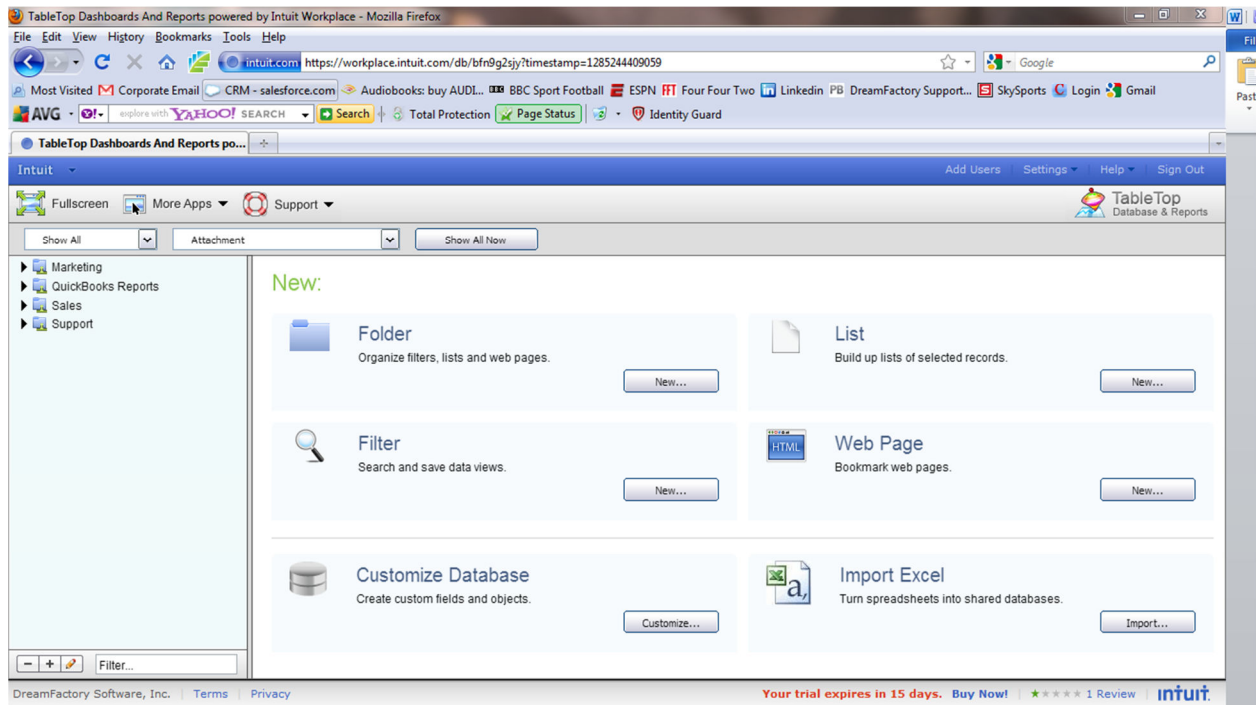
TableTop Dashboards And Reports powered by Intuit Workplace - Mozilla Firefox

File Edit View History Bookmarks Tools Help

intuit.com https://workplace.intuit.com/db/bfn9g2sjy?timestamp=1285244409059

Google

Most Visited Corporate Email CRM - salesforce.com Audiobooks: buy AUDI... BBC Sport Football ESPN Four Four Two Linkedin DreamFactory Support... SkySports Login Gmail

AVG explore with YAHOO! SEARCH Search Total Protection Page Status Identity Guard

TableTop Dashboards And Reports po...

Intuit

Add Users Settings Help Sign Out

Fullscreen More Apps Support

TableTop Database & Reports

Show All Attachment Show All Now

Marketing
QuickBooks Reports
Sales
Support

New:

Folder
Organize filters, lists and web pages.
New...

List
Build up lists of selected records.
New...

Filter
Search and save data views.
New...

HTML

Web Page
Bookmark web pages.
New...

Customize Database
Create custom fields and objects.
Customize...

Import Excel
Turn spreadsheets into shared databases.
Import...

Filter...

DreamFactory Software, Inc. | Terms | Privacy

Your trial expires in 15 days. Buy Now! | 1 Review intuit.

Fil

Past